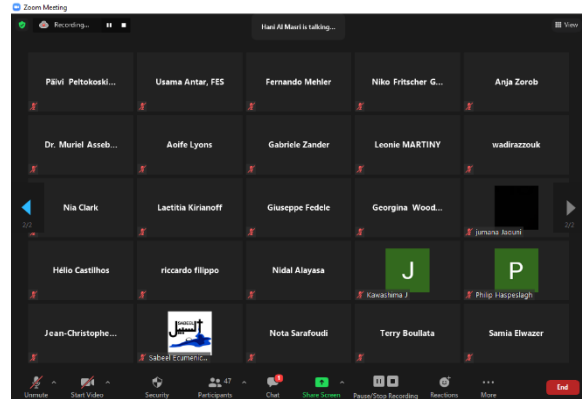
Zoom Meeting

Recording...

Hani Al Masri is talking...

View

Päivi Peltokoski...

Usama Antar, FES

Fernando Mehler

Niko Fritscher G...

Anja Zorob

Dr. Muriel Asseb...

Aoife Lyons

Gabriele Zander

Leonie MARTINY

wadirazzouk

2/2

Nia Clark

Laetitia Kirianoff

Giuseppe Fedele

Georgina Wood...

Jumana Jaouni

2/2

Hélio Castilhos

riccardo filippo

Nidal Alayasa

J

Kawashima J

P

Philip Haspeslagh

Jean-Christophe...

Sabeel Ecumenic...

Nota Sarafoudi

Terry Boullata

Samia Elwazer

Unmute

Start Video

Security

47

Participants

Chat

Share Screen

Pause/Stop Recording

Reactions

More

End